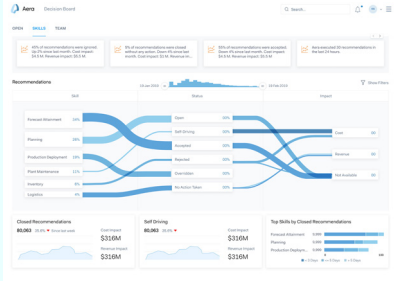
Aera Decision Board

Search...

OPEN SKILLS TEAM

45% of recommendations were ignored. 4% of them had impact last month. Cost Impact: $6.3M

8% of recommendations were closed without any action. Cost impact last month. Cost Impact: $1.1M. Revenue Imp...

22% of recommendations were accepted. Cost Impact: $5.1M. Revenue Impact: $32.1M

Aera executed 36 recommendations in the last 24 hours.

Recommendations

Show Filters

26 Jan 2022

26 Dec 2022

Skill

Status

Impact

Forecast Attainment

Planning

Production Deployment

Plant Maintenance

Inventory

Logistics

Open

Self Driving

Accepted

Rejected

Overridden

No Action Taken

Cost

Revenue

Not Available

Closed Recommendations

80,063

Cost Impact

$316M

Revenue Impact

$316M

Self Driving

80,063

Cost Impact

$316M

Revenue Impact

$316M

Top Skills by Closed Recommendations

Forecast Attainment

Planning

Production Deploym...